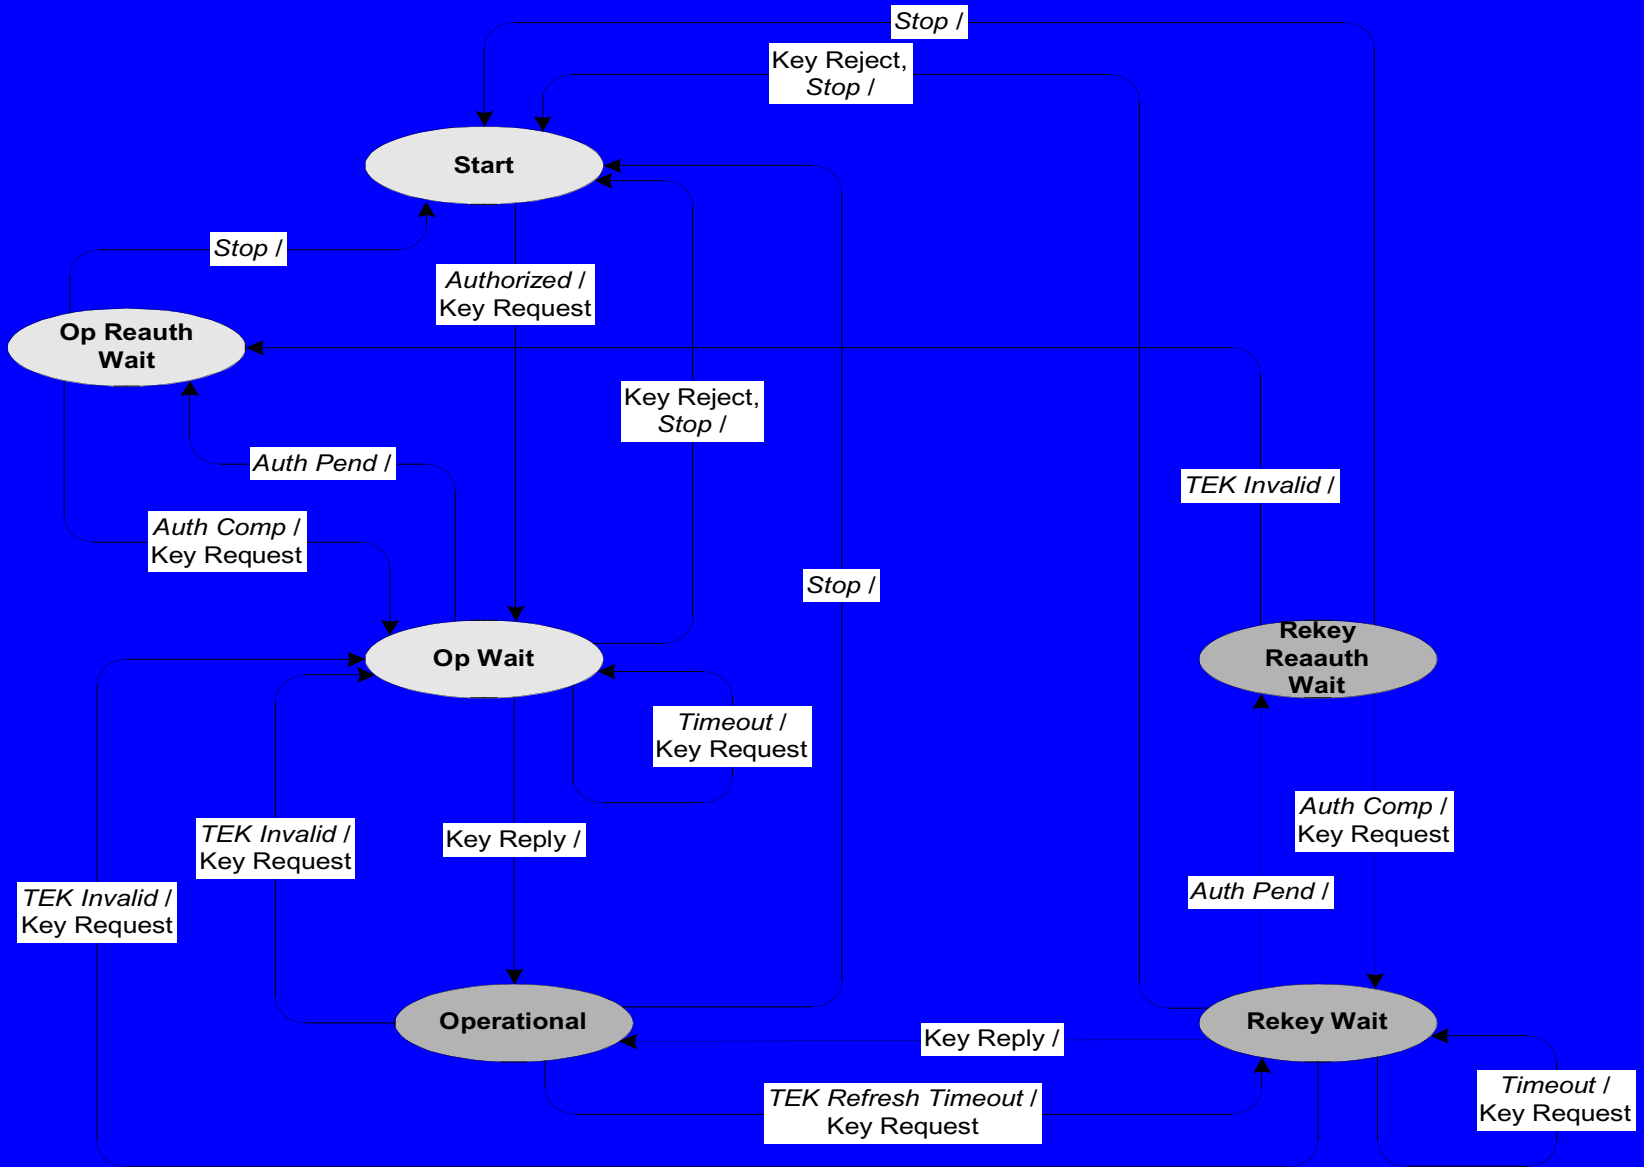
Stop /

Key Reject,
Stop /

Start

Stop /

Authorized /
Key Request

Op Reauth
Wait

Key Reject,
Stop /

Auth Pend /

TEK Invalid /

Auth Comp /
Key Request

Stop /

Op Wait

Rekey
Reaauth
Wait

Timeout /
Key Request

Auth Comp /
Key Request

TEK Invalid /
Key Request

Key Reply /

TEK Invalid /
Key Request

Auth Pend /

Operational

Rekey Wait

Key Reply /

TEK Refresh Timeout /
Key Request

Timeout /
Key Request